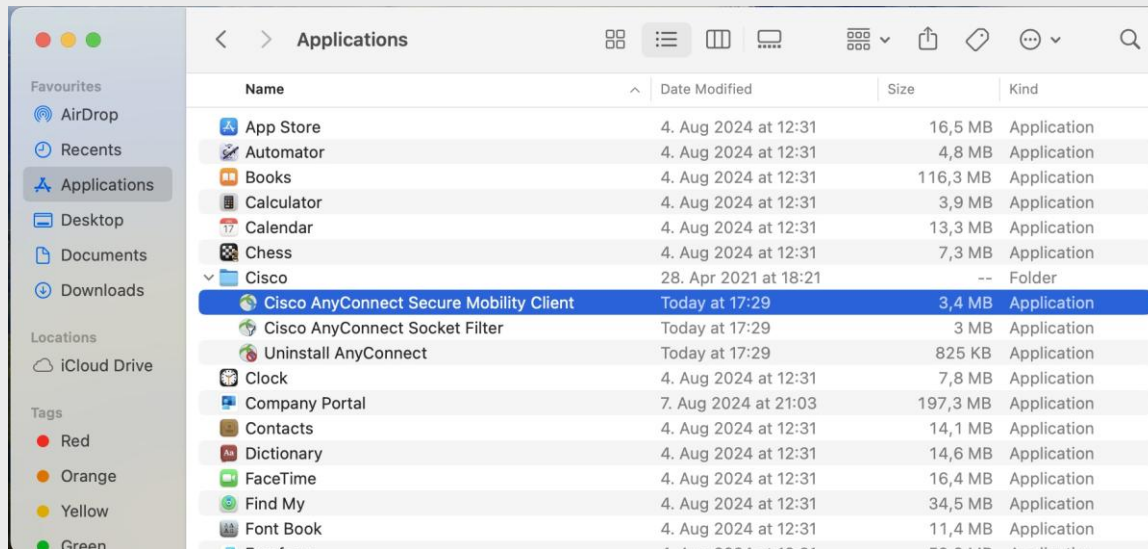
Applications

Favourites
AirDrop
Recents
Applications
Desktop
Documents
Downloads

Locations
iCloud Drive

Tags
Red
Orange
Yellow
Green

| Name | Date Modified | Size | Kind |
|---|---|---|---|
| App Store | 4. Aug 2024 at 12:31 | 16,5 MB | Application |
| Automator | 4. Aug 2024 at 12:31 | 4,8 MB | Application |
| Books | 4. Aug 2024 at 12:31 | 116,3 MB | Application |
| Calculator | 4. Aug 2024 at 12:31 | 3,9 MB | Application |
| Calendar | 4. Aug 2024 at 12:31 | 13,3 MB | Application |
| Chess | 4. Aug 2024 at 12:31 | 7,3 MB | Application |
| Cisco | 28. Apr 2021 at 18:21 | -- | Folder |
| Cisco AnyConnect Secure Mobility Client | Today at 17:29 | 3,4 MB | Application |
| Cisco AnyConnect Socket Filter | Today at 17:29 | 3 MB | Application |
| Uninstall AnyConnect | Today at 17:29 | 825 KB | Application |
| Clock | 4. Aug 2024 at 12:31 | 7,8 MB | Application |
| Company Portal | 7. Aug 2024 at 21:03 | 197,3 MB | Application |
| Contacts | 4. Aug 2024 at 12:31 | 14,1 MB | Application |
| Dictionary | 4. Aug 2024 at 12:31 | 14,6 MB | Application |
| FaceTime | 4. Aug 2024 at 12:31 | 16,4 MB | Application |
| Find My | 4. Aug 2024 at 12:31 | 34,5 MB | Application |
| Font Book | 4. Aug 2024 at 12:31 | 11,4 MB | Application |